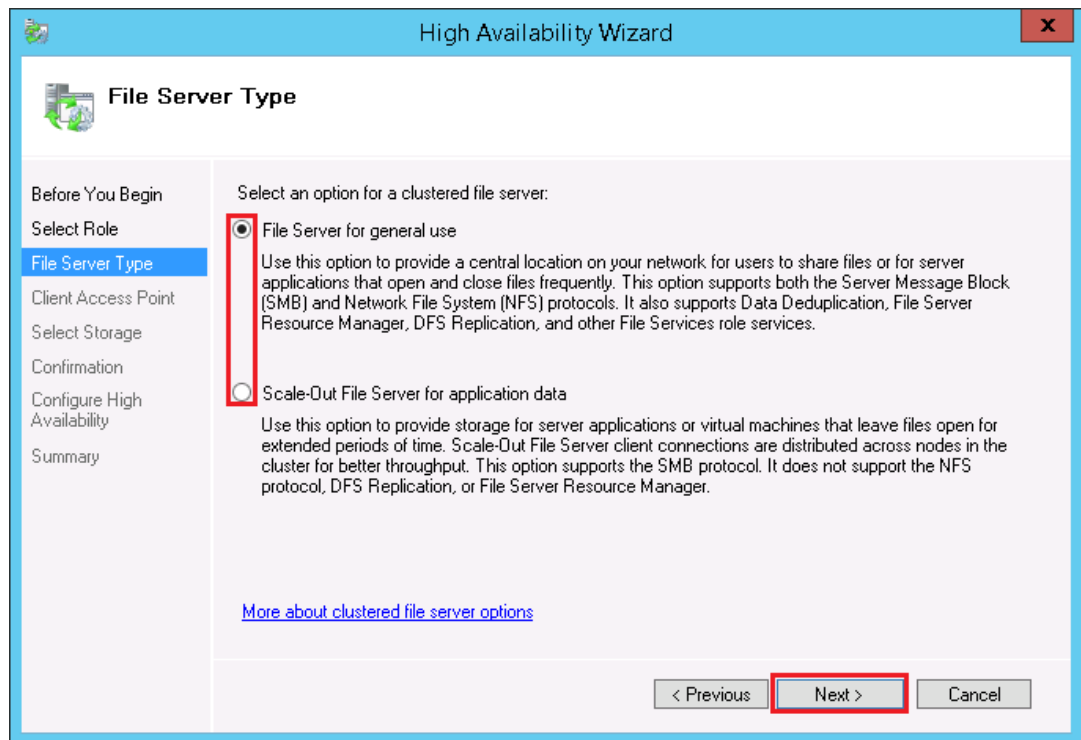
High Availability Wizard

x

File Server Type

Before You Begin
Select Role
File Server Type
Client Access Point
Select Storage
Confirmation
Configure High Availability
Summary

Select an option for a clustered file server:

File Server for general use

Use this option to provide a central location on your network for users to share files or for server applications that open and close files frequently. This option supports both the Server Message Block (SMB) and Network File System (NFS) protocols. It also supports Data Deduplication, File Server Resource Manager, DFS Replication, and other File Services role services.

Scale-Out File Server for application data

Use this option to provide storage for server applications or virtual machines that leave files open for extended periods of time. Scale-Out File Server client connections are distributed across nodes in the cluster for better throughput. This option supports the SMB protocol. It does not support the NFS protocol, DFS Replication, or File Server Resource Manager.

More about clustered file server options

< Previous
Next >
Cancel